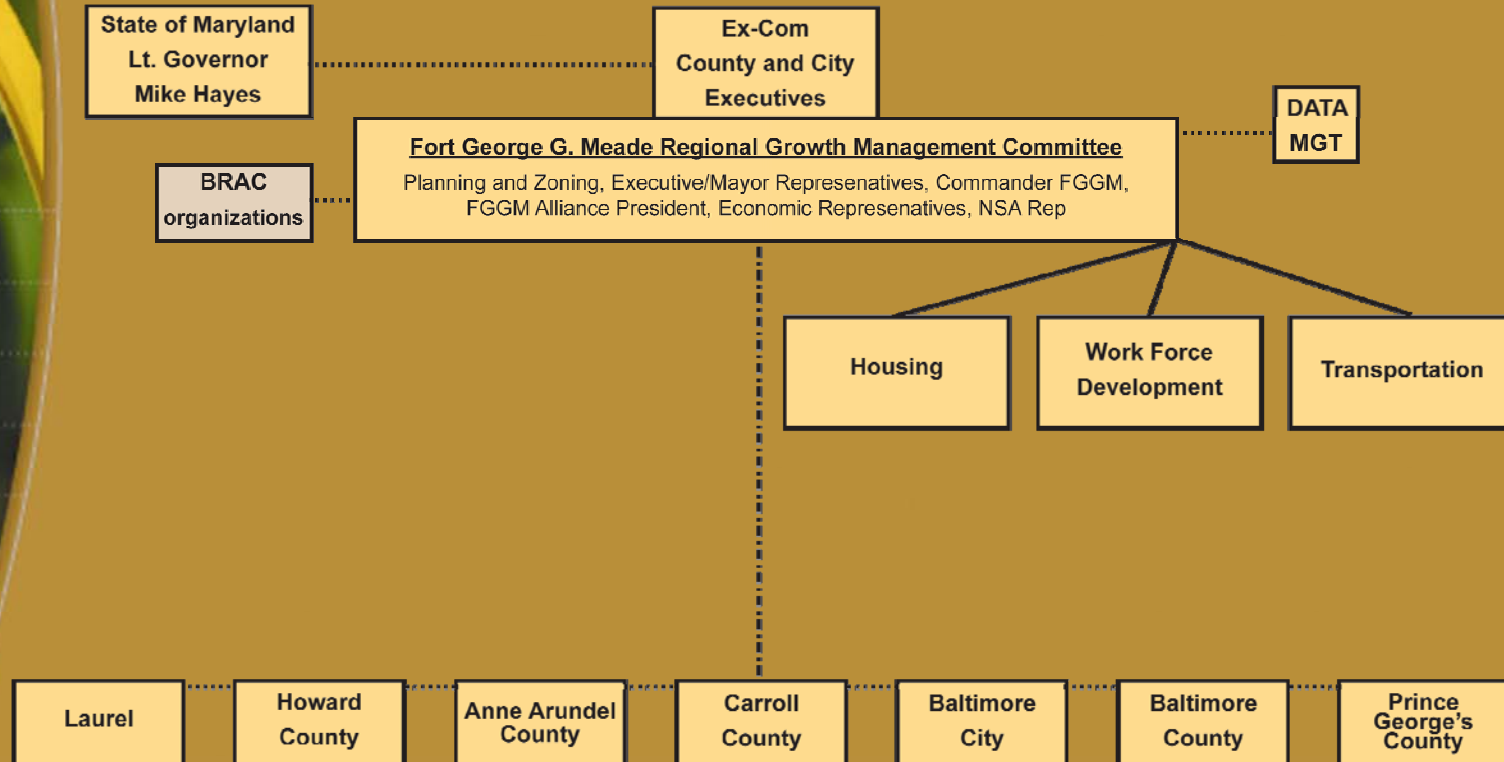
State of Maryland
Lt. Governor
Mike Hayes

Ex-Com
County and City
Executives

DATA
MGT

BRAC
organizations

Fort George G. Meade Regional Growth Management Committee
Planning and Zoning, Executive/Mayor Represenatives, Commander FGGM, FGGM Alliance President, Economic Represenatives, NSA Rep

Housing

Work Force
Development

Transportation

Laurel

Howard
County

Anne Arundel
County

Carroll
County

Baltimore
City

Baltimore
County

Prince
George's
County